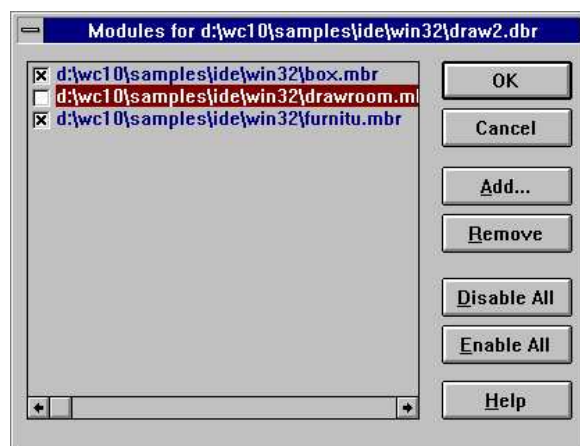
Modules for d:\wc10\samples\ide\win32\draw2.dbr

d:\wc10\samples\ide\win32\box.mbr
d:\wc10\samples\ide\win32\drawroom.m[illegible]
d:\wc10\samples\ide\win32\furnitu.mbr

OK
Cancel
Add...
Remove
Disable All
Enable All
Help